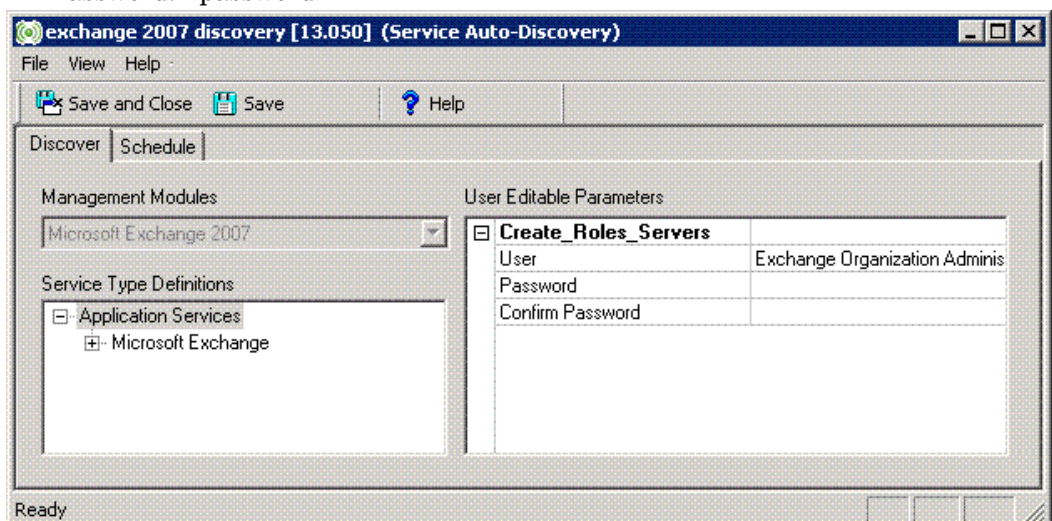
exchange 2007 discovery [13.050] (Service Auto-Discovery)

File View Help

Save and Close Save Help

Discover Schedule

Management Modules

Microsoft Exchange 2007

Service Type Definitions

Application Services
Microsoft Exchange

User Editable Parameters

| Create_Roles_Servers | |
|---|---|
| User | Exchange Organization Adminis |
| Password | |
| Confirm Password | |

Ready